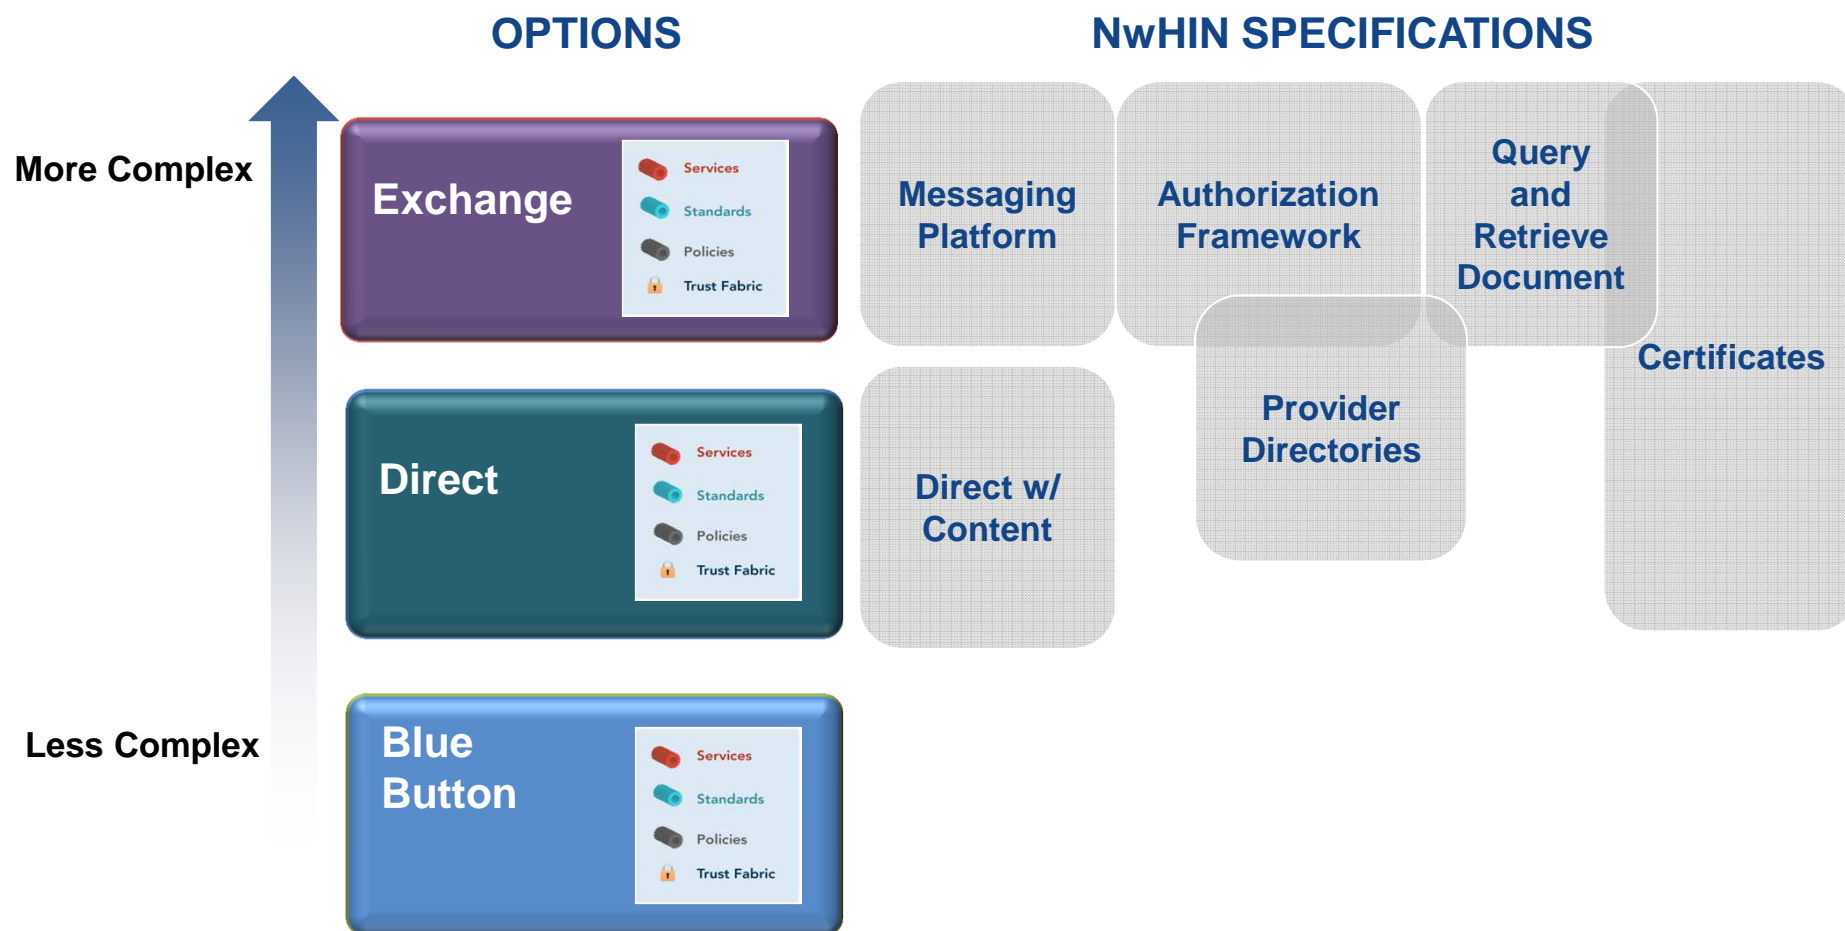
OPTIONS

NwHIN SPECIFICATIONS

More Complex

Exchange

Services
Standards
Policies
Trust Fabric

Messaging Platform

Authorization Framework

Query and Retrieve Document

Certificates

Direct

Services
Standards
Policies
Trust Fabric

Direct w/ Content

Provider Directories

Less Complex

Blue Button

Services
Standards
Policies
Trust Fabric